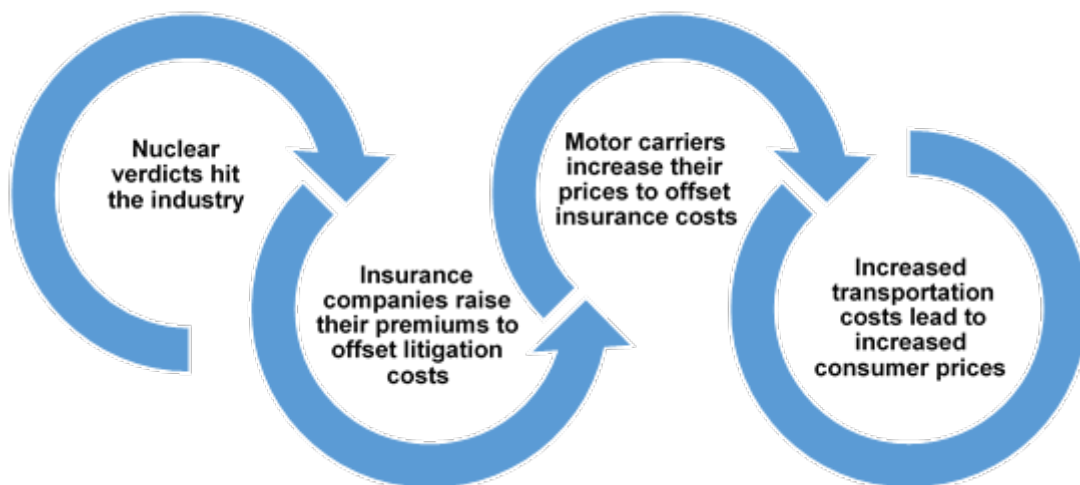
Nuclear verdicts hit the industry

Insurance companies raise their premiums to offset litigation costs

Motor carriers increase their prices to offset insurance costs

Increased transportation costs lead to increased consumer prices